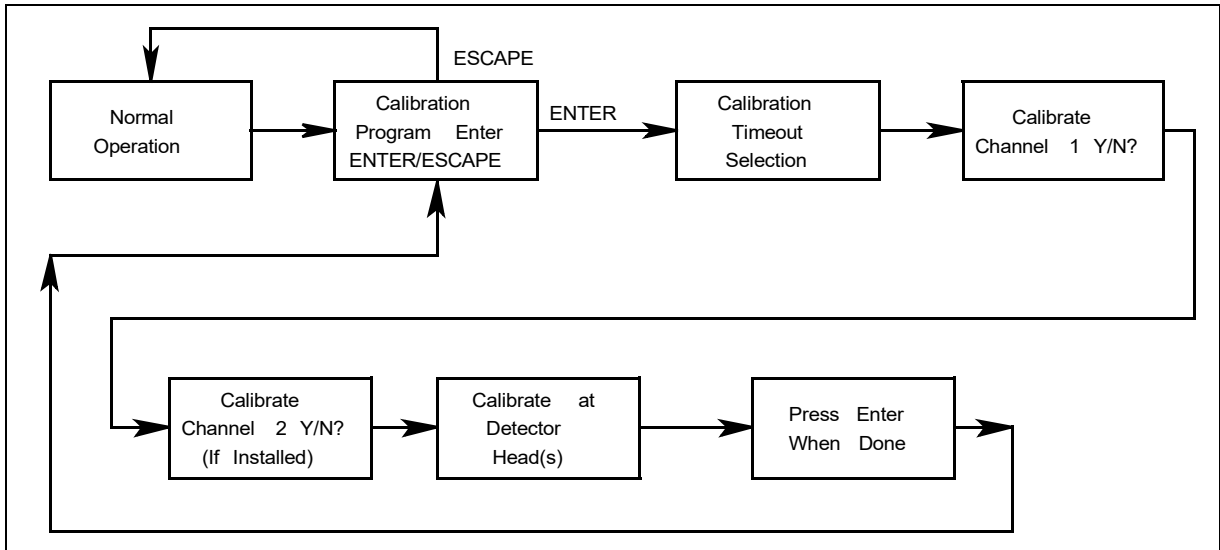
ESCAPE

Normal Operation

Calibration Program Enter ENTER/ESCAPE

ENTER

Calibration Timeout Selection

Calibrate Channel 1 Y/N?

Calibrate Channel 2 Y/N? (If Installed)

Calibrate at Detector Head(s)

Press Enter When Done